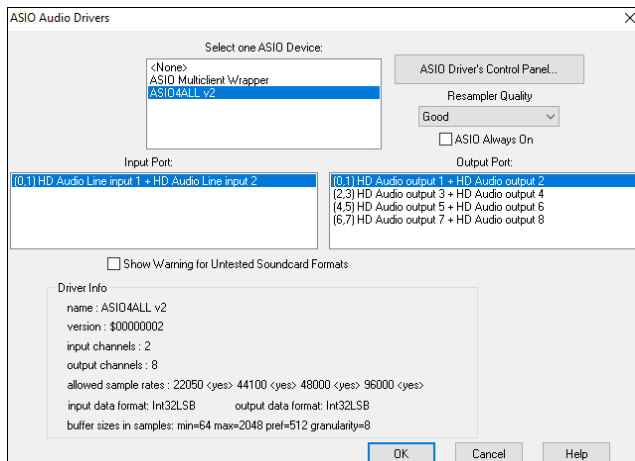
ASIO Audio Drivers

Select one ASIO Device:

<None>
ASIO Multiclient Wrapper
ASIO4ALL v2

ASIO Driver's Control Panel...

Resampler Quality

Good

ASIO Always On

Input Port:

(0,1) HD Audio Line input 1 + HD Audio Line input 2

Output Port:

(0,1) HD Audio output 1 + HD Audio output 2
(2,3) HD Audio output 3 + HD Audio output 4
(4,5) HD Audio output 5 + HD Audio output 6
(6,7) HD Audio output 7 + HD Audio output 8

Show Warning for Untested Soundcard Formats

Driver Info

name : ASIO4ALL v2

version : $00000002

input channels : 2

output channels : 8

allowed sample rates : 22050 <yes> 44100 <yes> 48000 <yes> 96000 <yes>

input data format: Int32LSB output data format: Int32LSB

buffer sizes in samples: min=64 max=2048 pref=512 granularity=8

OK Cancel Help